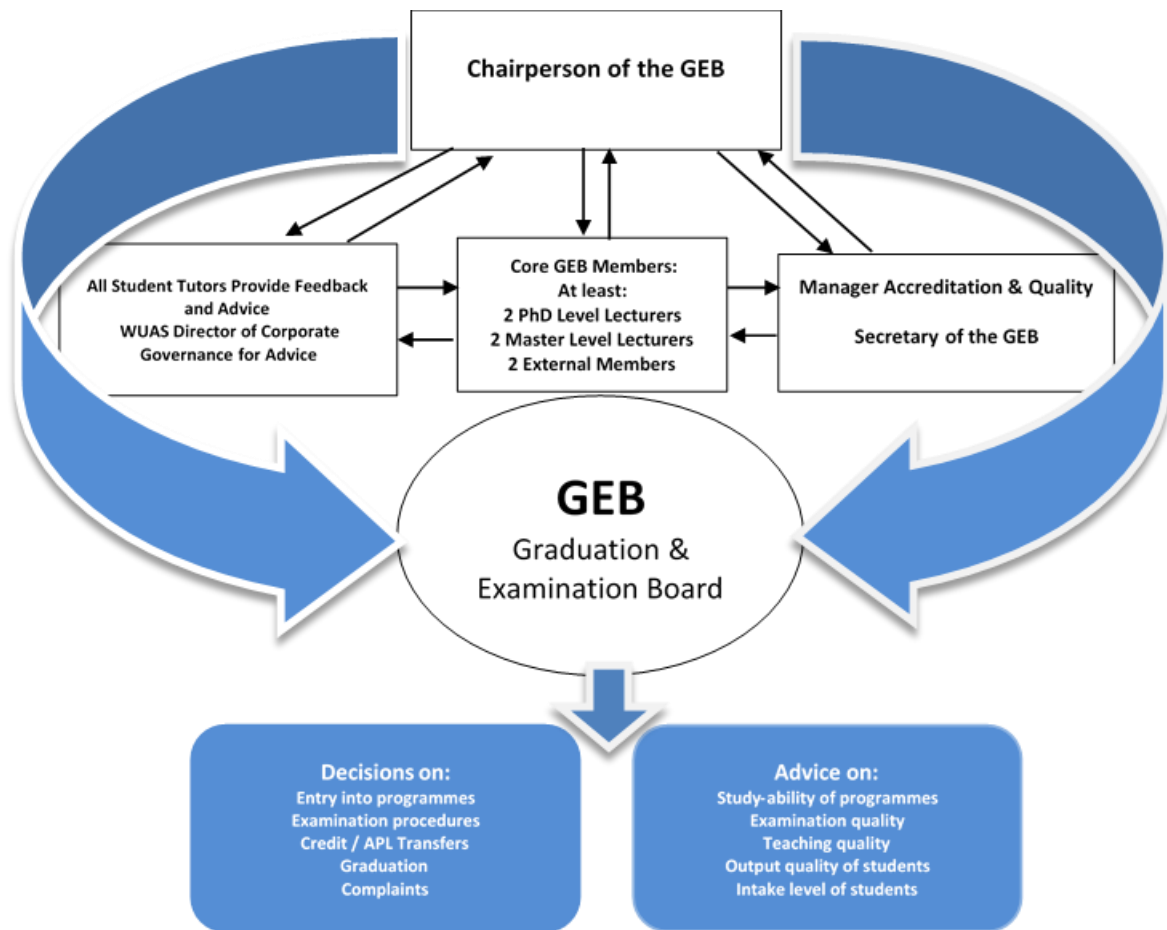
Chairperson of the GEB

All Student Tutors Provide Feedback and Advice
WUAS Director of Corporate Governance for Advice

Core GEB Members:
At least:
2 PhD Level Lecturers
2 Master Level Lecturers
2 External Members

Manager Accreditation & Quality

Secretary of the GEB

GEB
Graduation & Examination Board

Decisions on:
Entry into programmes
Examination procedures
Credit / APL Transfers
Graduation
Complaints

Advice on:
Study-ability of programmes
Examination quality
Teaching quality
Output quality of students
Intake level of students